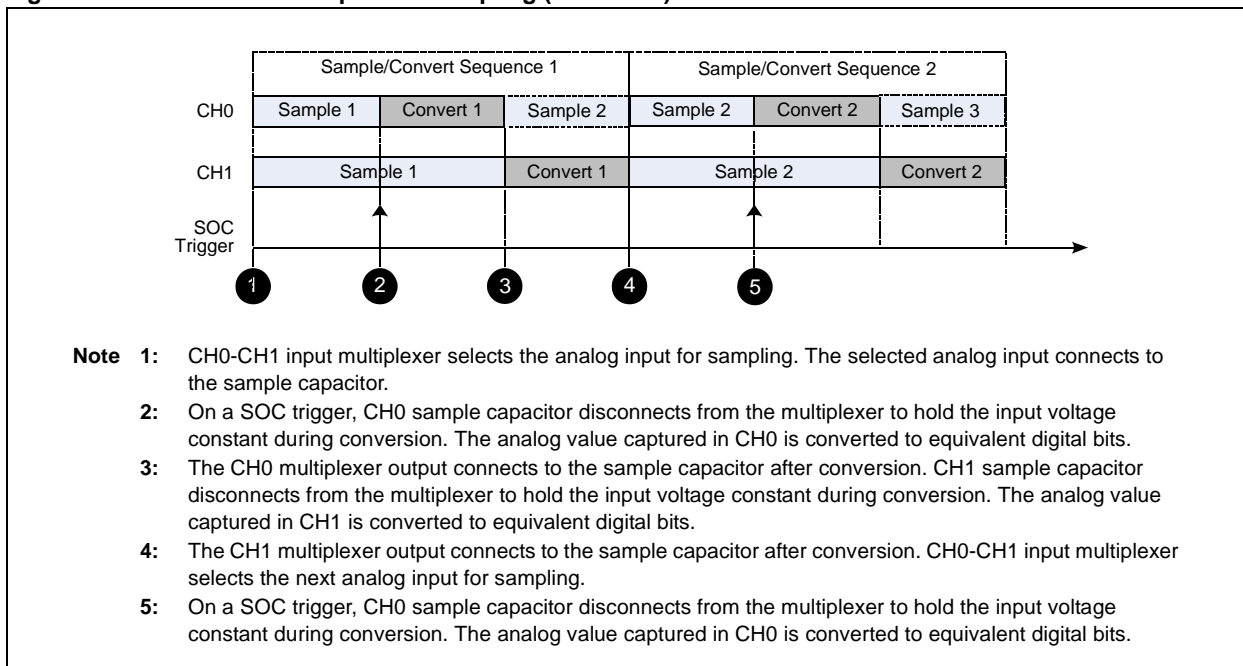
Sample/Convert Sequence 1

Sample/Convert Sequence 2

CH0

Sample 1

Convert 1

Sample 2

Sample 2

Convert 2

Sample 3

CH1

Sample 1

Convert 1

Sample 2

Convert 2

SOC Trigger

1

2

3

4

5

**Note 1:** CH0-CH1 input multiplexer selects the analog input for sampling. The selected analog input connects to the sample capacitor.

**2:** On a SOC trigger, CH0 sample capacitor disconnects from the multiplexer to hold the input voltage constant during conversion. The analog value captured in CH0 is converted to equivalent digital bits.

**3:** The CH0 multiplexer output connects to the sample capacitor after conversion. CH1 sample capacitor disconnects from the multiplexer to hold the input voltage constant during conversion. The analog value captured in CH1 is converted to equivalent digital bits.

**4:** The CH1 multiplexer output connects to the sample capacitor after conversion. CH0-CH1 input multiplexer selects the next analog input for sampling.

**5:** On a SOC trigger, CH0 sample capacitor disconnects from the multiplexer to hold the input voltage constant during conversion. The analog value captured in CH0 is converted to equivalent digital bits.